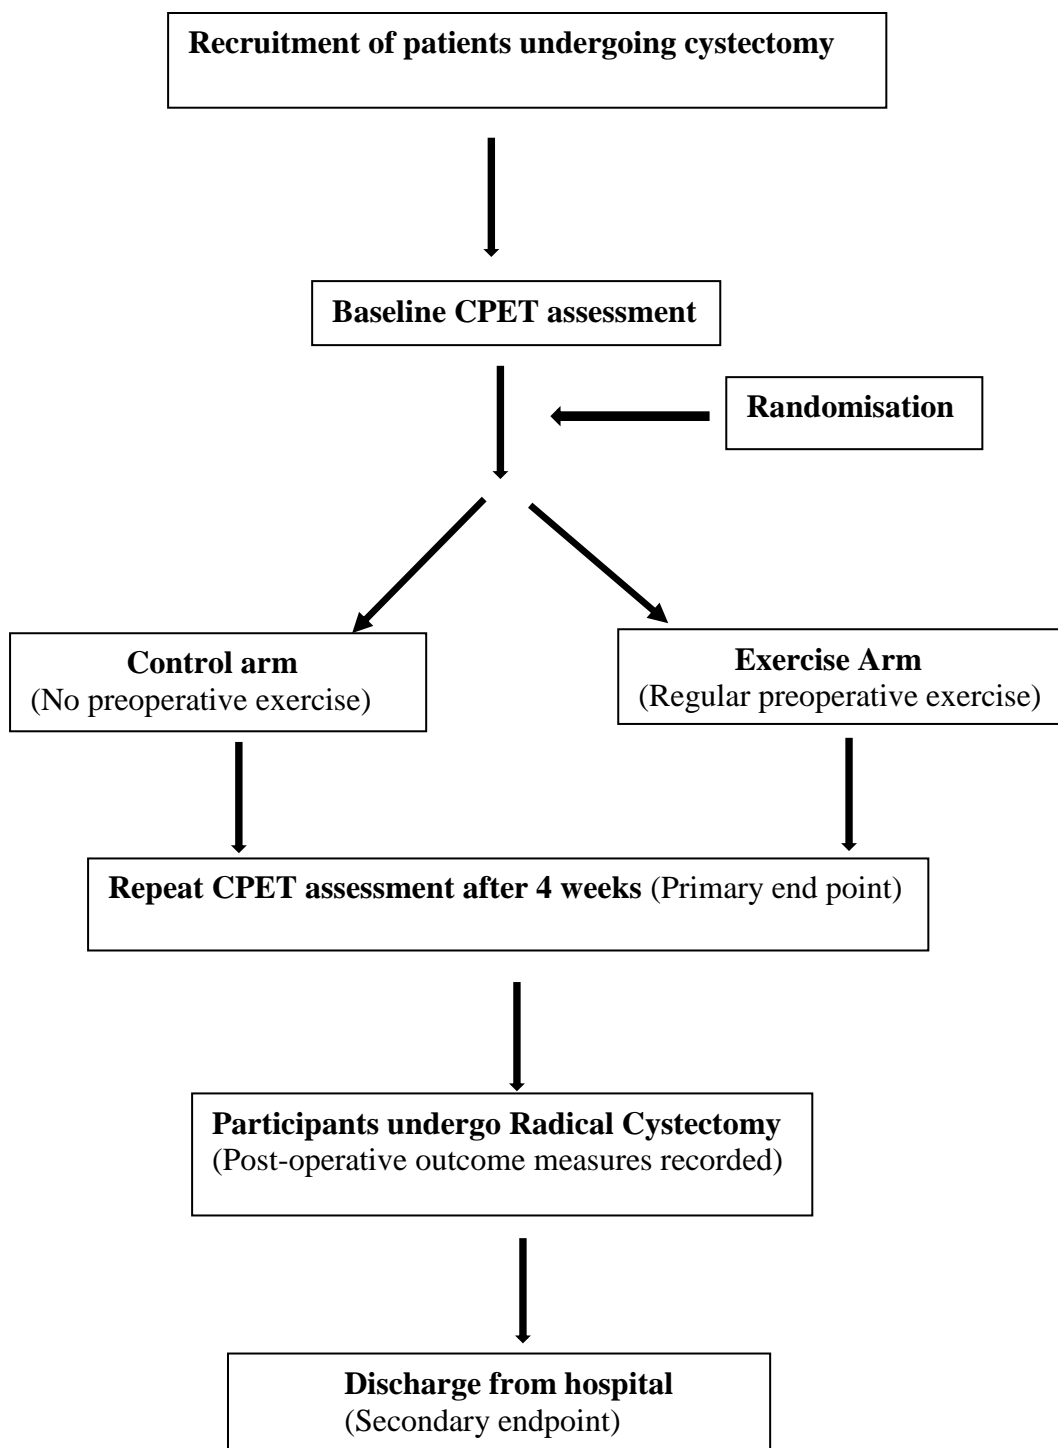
Recruitment of patients undergoing cystectomy

Baseline CPET assessment

Randomisation

Control arm
(No preoperative exercise)

Exercise Arm
(Regular preoperative exercise)

Repeat CPET assessment after 4 weeks (Primary end point)

Participants undergo Radical Cystectomy
(Post-operative outcome measures recorded)

Discharge from hospital
(Secondary endpoint)